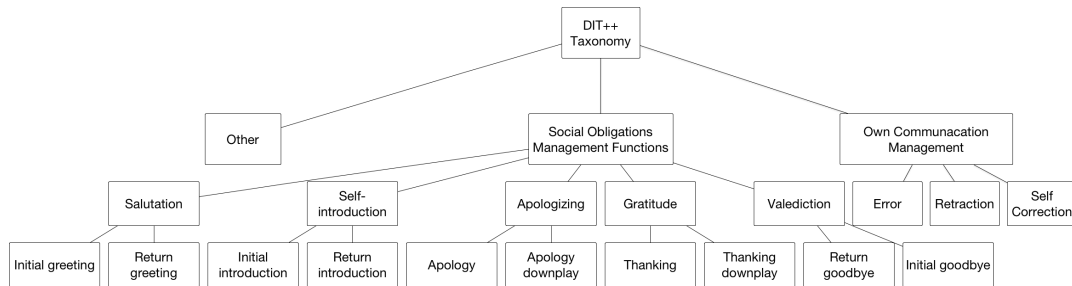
DIT++ Taxonomy

Other

Social Obligations Management Functions

Own Communacation Management

Salutation

Self-introduction

Apologizing

Gratitude

Valediction

Error

Retraction

Self Correction

Initial greeting

Return greeting

Initial introduction

Return introduction

Apology

Apology downplay

Thanking

Thanking downplay

Return goodbye

Initial goodbye